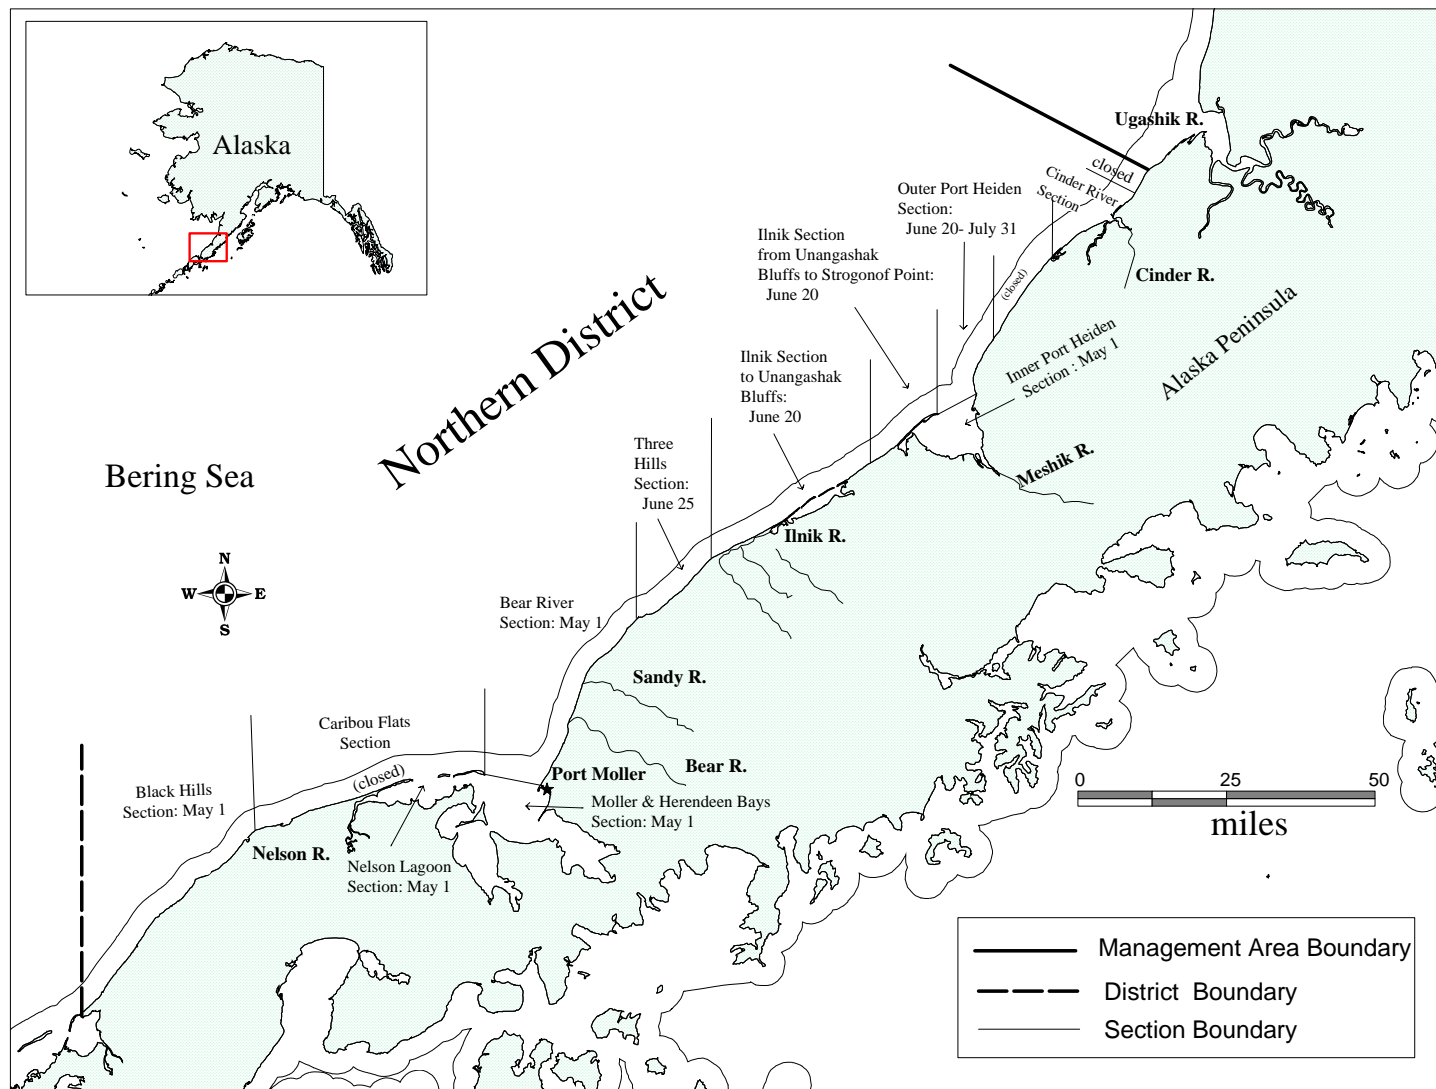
Alaska

Ugashik R.

closed

Cinder River Section

Outer Port Heiden Section: June 20- July 31

Ilnik Section from Unangashak Bluffs to Strogonof Point: June 20

(closed)

Cinder R.

Northern District

Alaska Peninsula

Inner Port Heiden Section : May 1

Ilnik Section to Unangashak Bluffs: June 20

Meshik R.

Bering Sea

Three Hills Section: June 25

Ilnik R.

N
W E
S

Bear River Section: May 1

Sandy R.

Caribou Flats Section

Black Hills Section: May 1

(closed)

Port Moller

Bear R.

Moller & Herendeen Bays Section: May 1

0 25 50

miles

Nelson R.

Nelson Lagoon Section: May 1

Management Area Boundary

District Boundary

Section Boundary